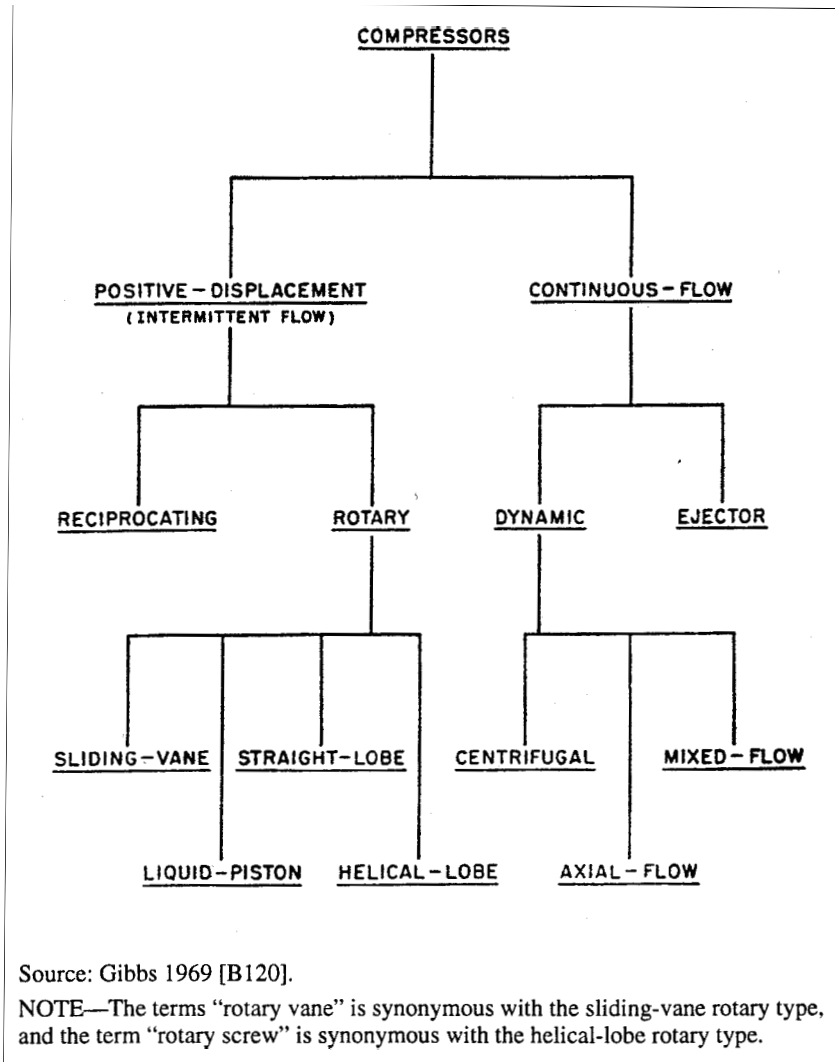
COMPRESSORS

POSITIVE – DISPLACEMENT
(INTERMITTENT FLOW)

CONTINUOUS – FLOW

RECIPROCATING

ROTARY

DYNAMIC

EJECTOR

SLIDING – VANE

STRAIGHT – LOBE

CENTRIFUGAL

MIXED – FLOW

LIQUID – PISTON

HELICAL – LOBE

AXIAL – FLOW

Source: Gibbs 1969 [B120].

NOTE—The terms “rotary vane” is synonymous with the sliding-vane rotary type, and the term “rotary screw” is synonymous with the helical-lobe rotary type.